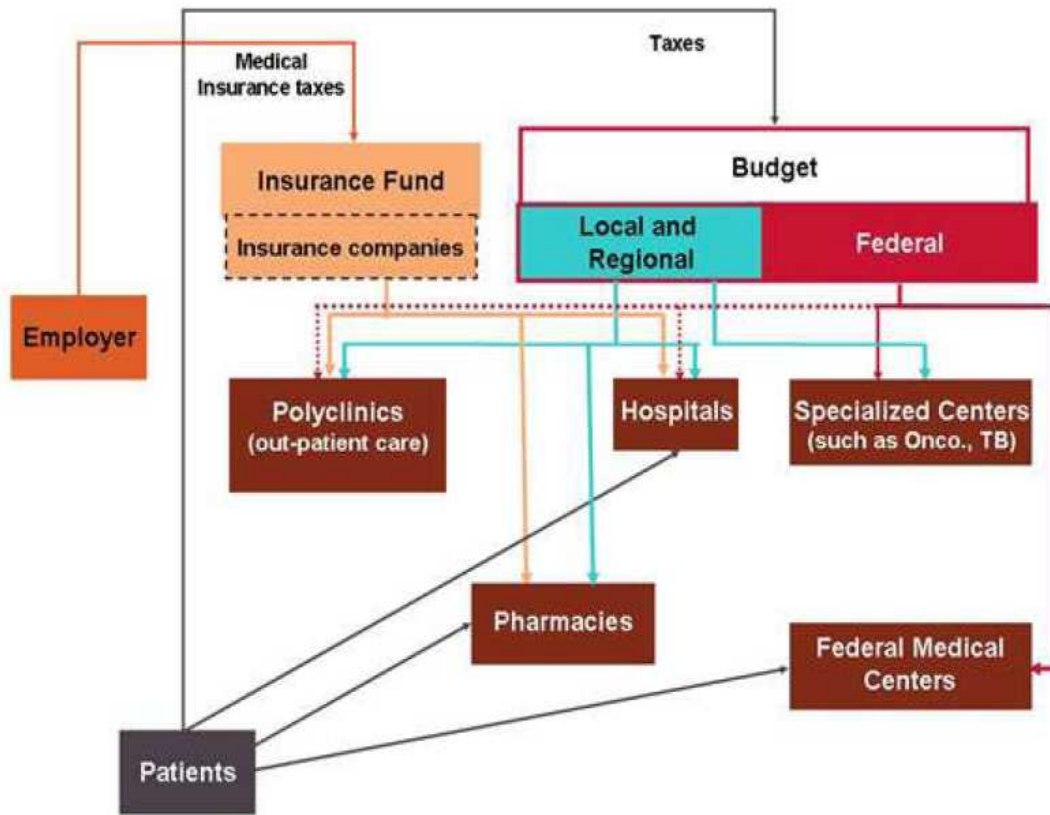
Medical Insurance taxes

Taxes

Insurance Fund

Insurance companies

Budget

Local and Regional

Federal

Employer

Polyclinics (out-patient care)

Hospitals

Specialized Centers (such as Onco., TB)

Pharmacies

Federal Medical Centers

Patients